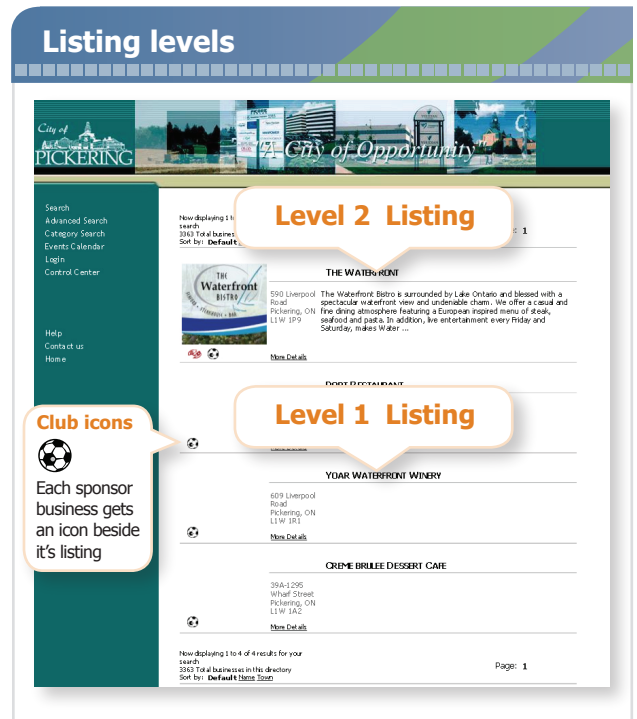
Listing levels

City of
PICKERING
"A City of Opportunity"

Search
Advanced Search
Category Search
Events Calendar
Login
Control Center

Help
Contact us
Home

Now displaying 1 to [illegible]
search
3363 Total busines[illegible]
Sort by: Default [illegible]

Level 2 Listing

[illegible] 1

THE WATERFRONT

THE Waterfront BISTRO

590 Liverpool Road
Pickering, ON
L1W 1P9

The Waterfront Bistro is surrounded by Lake Ontario and blessed with a spectacular waterfront view and undeniable charm. We offer a casual and fine dining atmosphere featuring a European inspired menu of steak, seafood and pasta. In addition, live entertainment every Friday and Saturday, makes Water ...

More Details

PORT RESTAURANT

Level 1 Listing

Club icons

Each sponsor business gets an icon beside it's listing

YOAR WATERFRONT WINERY

609 Liverpool Road
Pickering, ON
L1W 1R1

More Details

CREME BRULEE DESSERT CAFE

39A-1295
Wharf Street
Pickering, ON
L1W 1A2

More Details

Now displaying 1 to 4 of 4 results for your search
3363 Total businesses in this directory
Sort by: Default Name Town

Page: 1